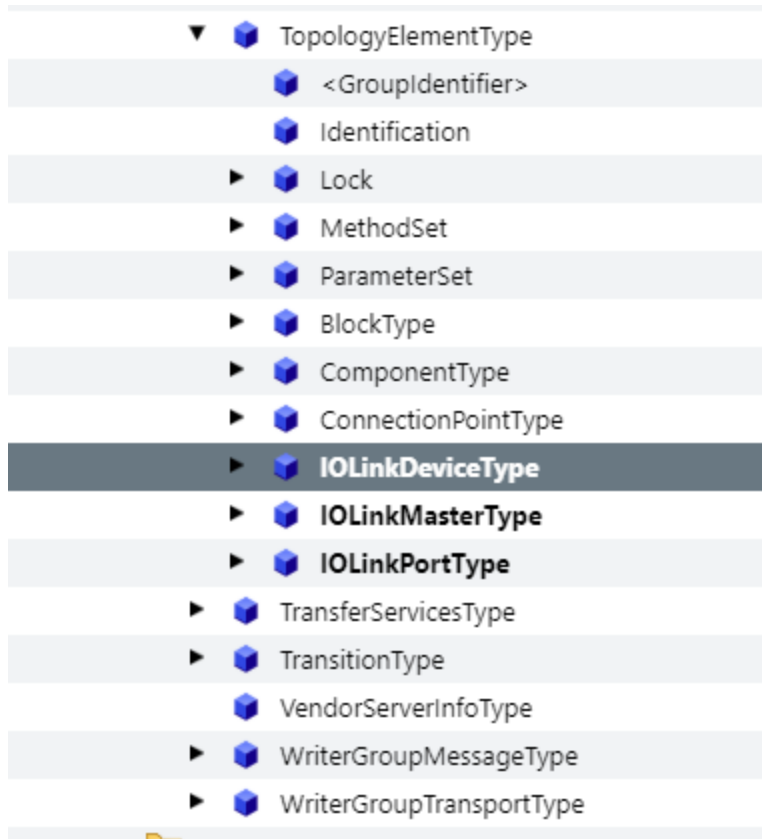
TopologyElementType
<GroupIdentifier>
Identification
Lock
MethodSet
ParameterSet
BlockType
ComponentType
ConnectionPointType
IOLinkDeviceType
IOLinkMasterType
IOLinkPortType
TransferServicesType
TransitionType
VendorServerInfoType
WriterGroupMessageType
WriterGroupTransportType